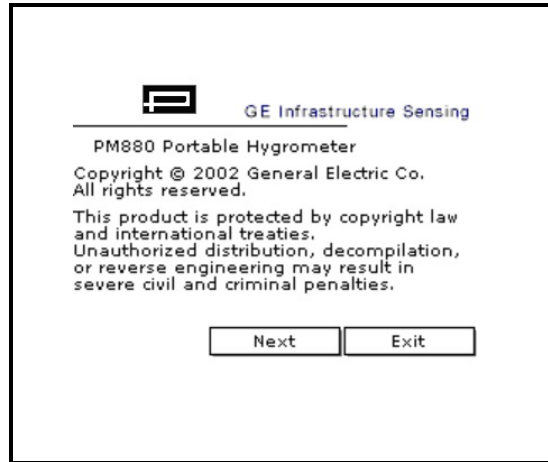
GE Infrastructure Sensing

PM880 Portable Hygrometer

Copyright © 2002 General Electric Co. All rights reserved.

This product is protected by copyright law and international treaties. Unauthorized distribution, decompilation, or reverse engineering may result in severe civil and criminal penalties.

Next

Exit